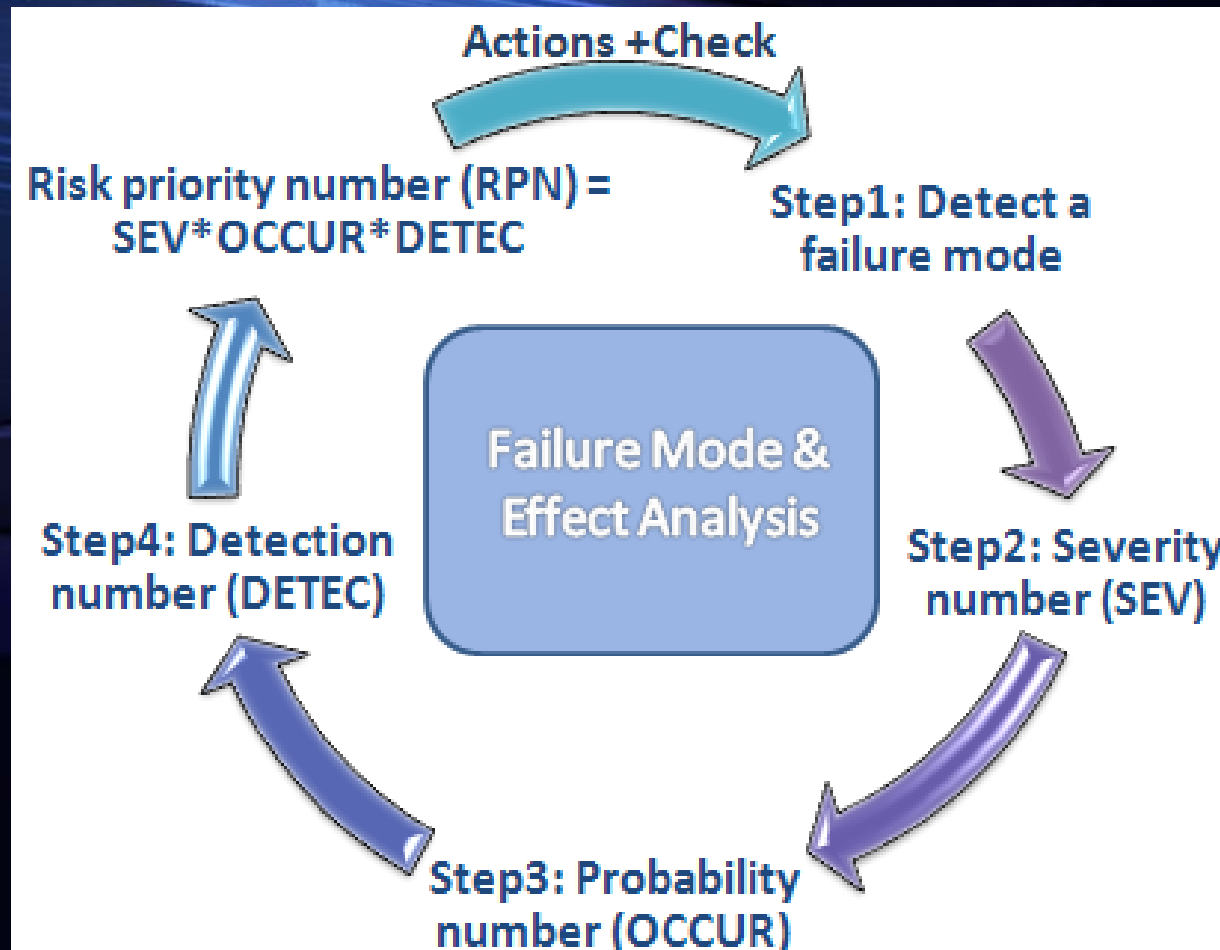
Actions +Check

Risk priority number (RPN) = SEV*OCCUR*DETEC

Step1: Detect a failure mode

Failure Mode & Effect Analysis

Step2: Severity number (SEV)

Step3: Probability number (OCCUR)

Step4: Detection number (DETEC)